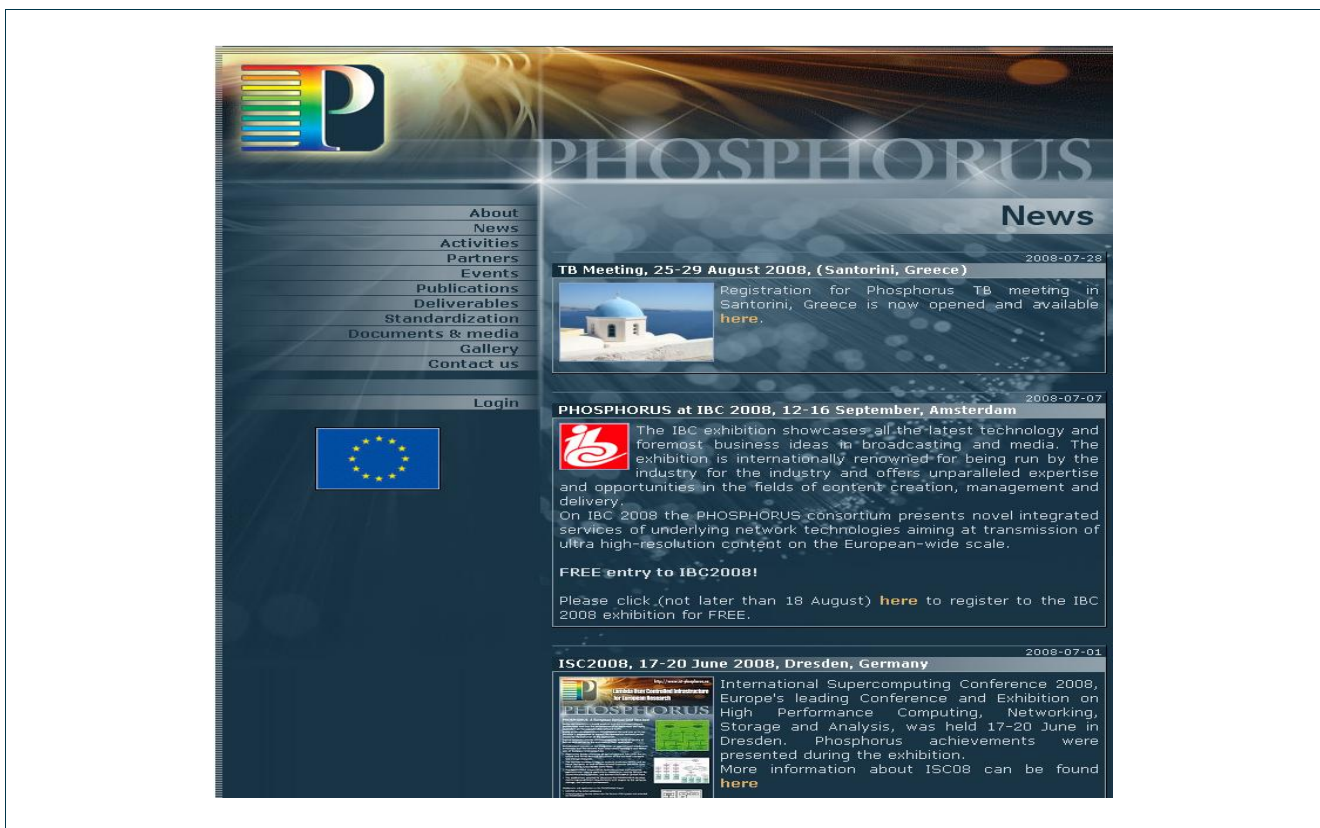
PHOSPHORUS

About
News
Activities
Partners
Events
Publications
Deliverables
Standardization
Documents & media
Gallery
Contact us

Login

News

2008-07-28
TB Meeting, 25-29 August 2008, (Santorini, Greece)

Registration for Phosphorus TB meeting in Santorini, Greece is now opened and available here.

2008-07-07
PHOSPHORUS at IBC 2008, 12-16 September, Amsterdam

The IBC exhibition showcases all the latest technology and foremost business ideas in broadcasting and media. The exhibition is internationally renowned for being run by the industry for the industry and offers unparalleled expertise and opportunities in the fields of content creation, management and delivery.
On IBC 2008 the PHOSPHORUS consortium presents novel integrated services of underlying network technologies aiming at transmission of ultra high-resolution content on the European-wide scale.

FREE entry to IBC2008!

Please click (not later than 18 August) here to register to the IBC 2008 exhibition for FREE.

2008-07-01
ISC2008, 17-20 June 2008, Dresden, Germany

International Supercomputing Conference 2008, Europe's leading Conference and Exhibition on High Performance Computing, Networking, Storage and Analysis, was held 17-20 June in Dresden. Phosphorus achievements were presented during the exhibition.
More information about ISC08 can be found here